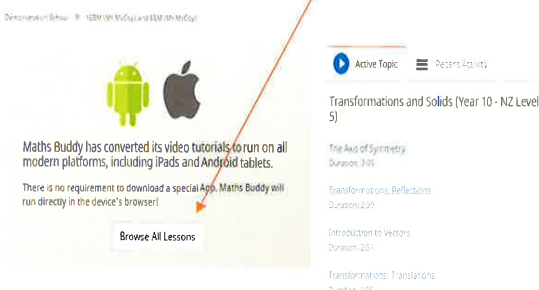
Demonstration School » 10BM (Mr McCoy) and 10M (Mr McCoy)

Maths Buddy has converted its video tutorials to run on all modern platforms, including iPads and Android tablets.

There is no requirement to download a special App. Maths Buddy will run directly in the device's browser!

Browse All Lessons

Active Topic

Recent Activity

Transformations and Solids (Year 10 - NZ Level 5)

The Axis of Symmetry
Duration: 3:05

Transformations: Reflections
Duration: 2:39

Introduction to Vectors
Duration: 2:51

Transformations: Translations
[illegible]